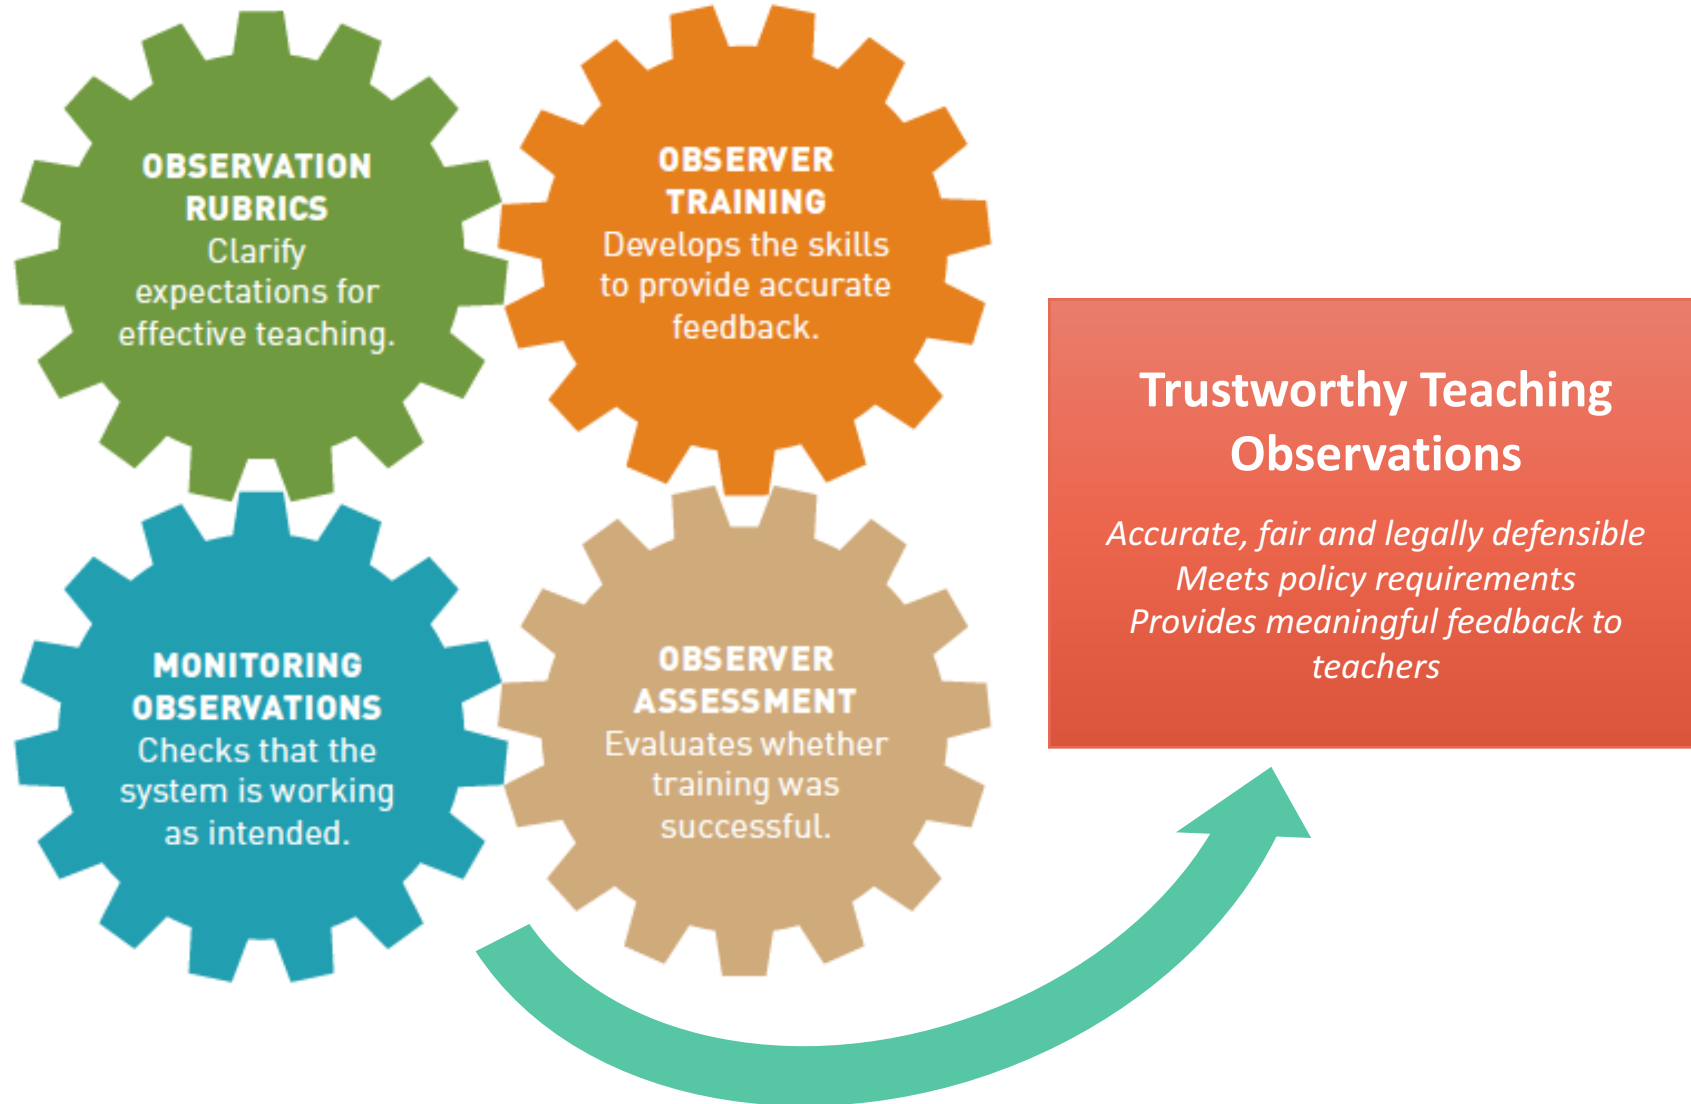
OBSERVATION RUBRICS
Clarify expectations for effective teaching.

OBSERVER TRAINING
Develops the skills to provide accurate feedback.

MONITORING OBSERVATIONS
Checks that the system is working as intended.

OBSERVER ASSESSMENT
Evaluates whether training was successful.

Trustworthy Teaching Observations

Accurate, fair and legally defensible
Meets policy requirements
Provides meaningful feedback to teachers